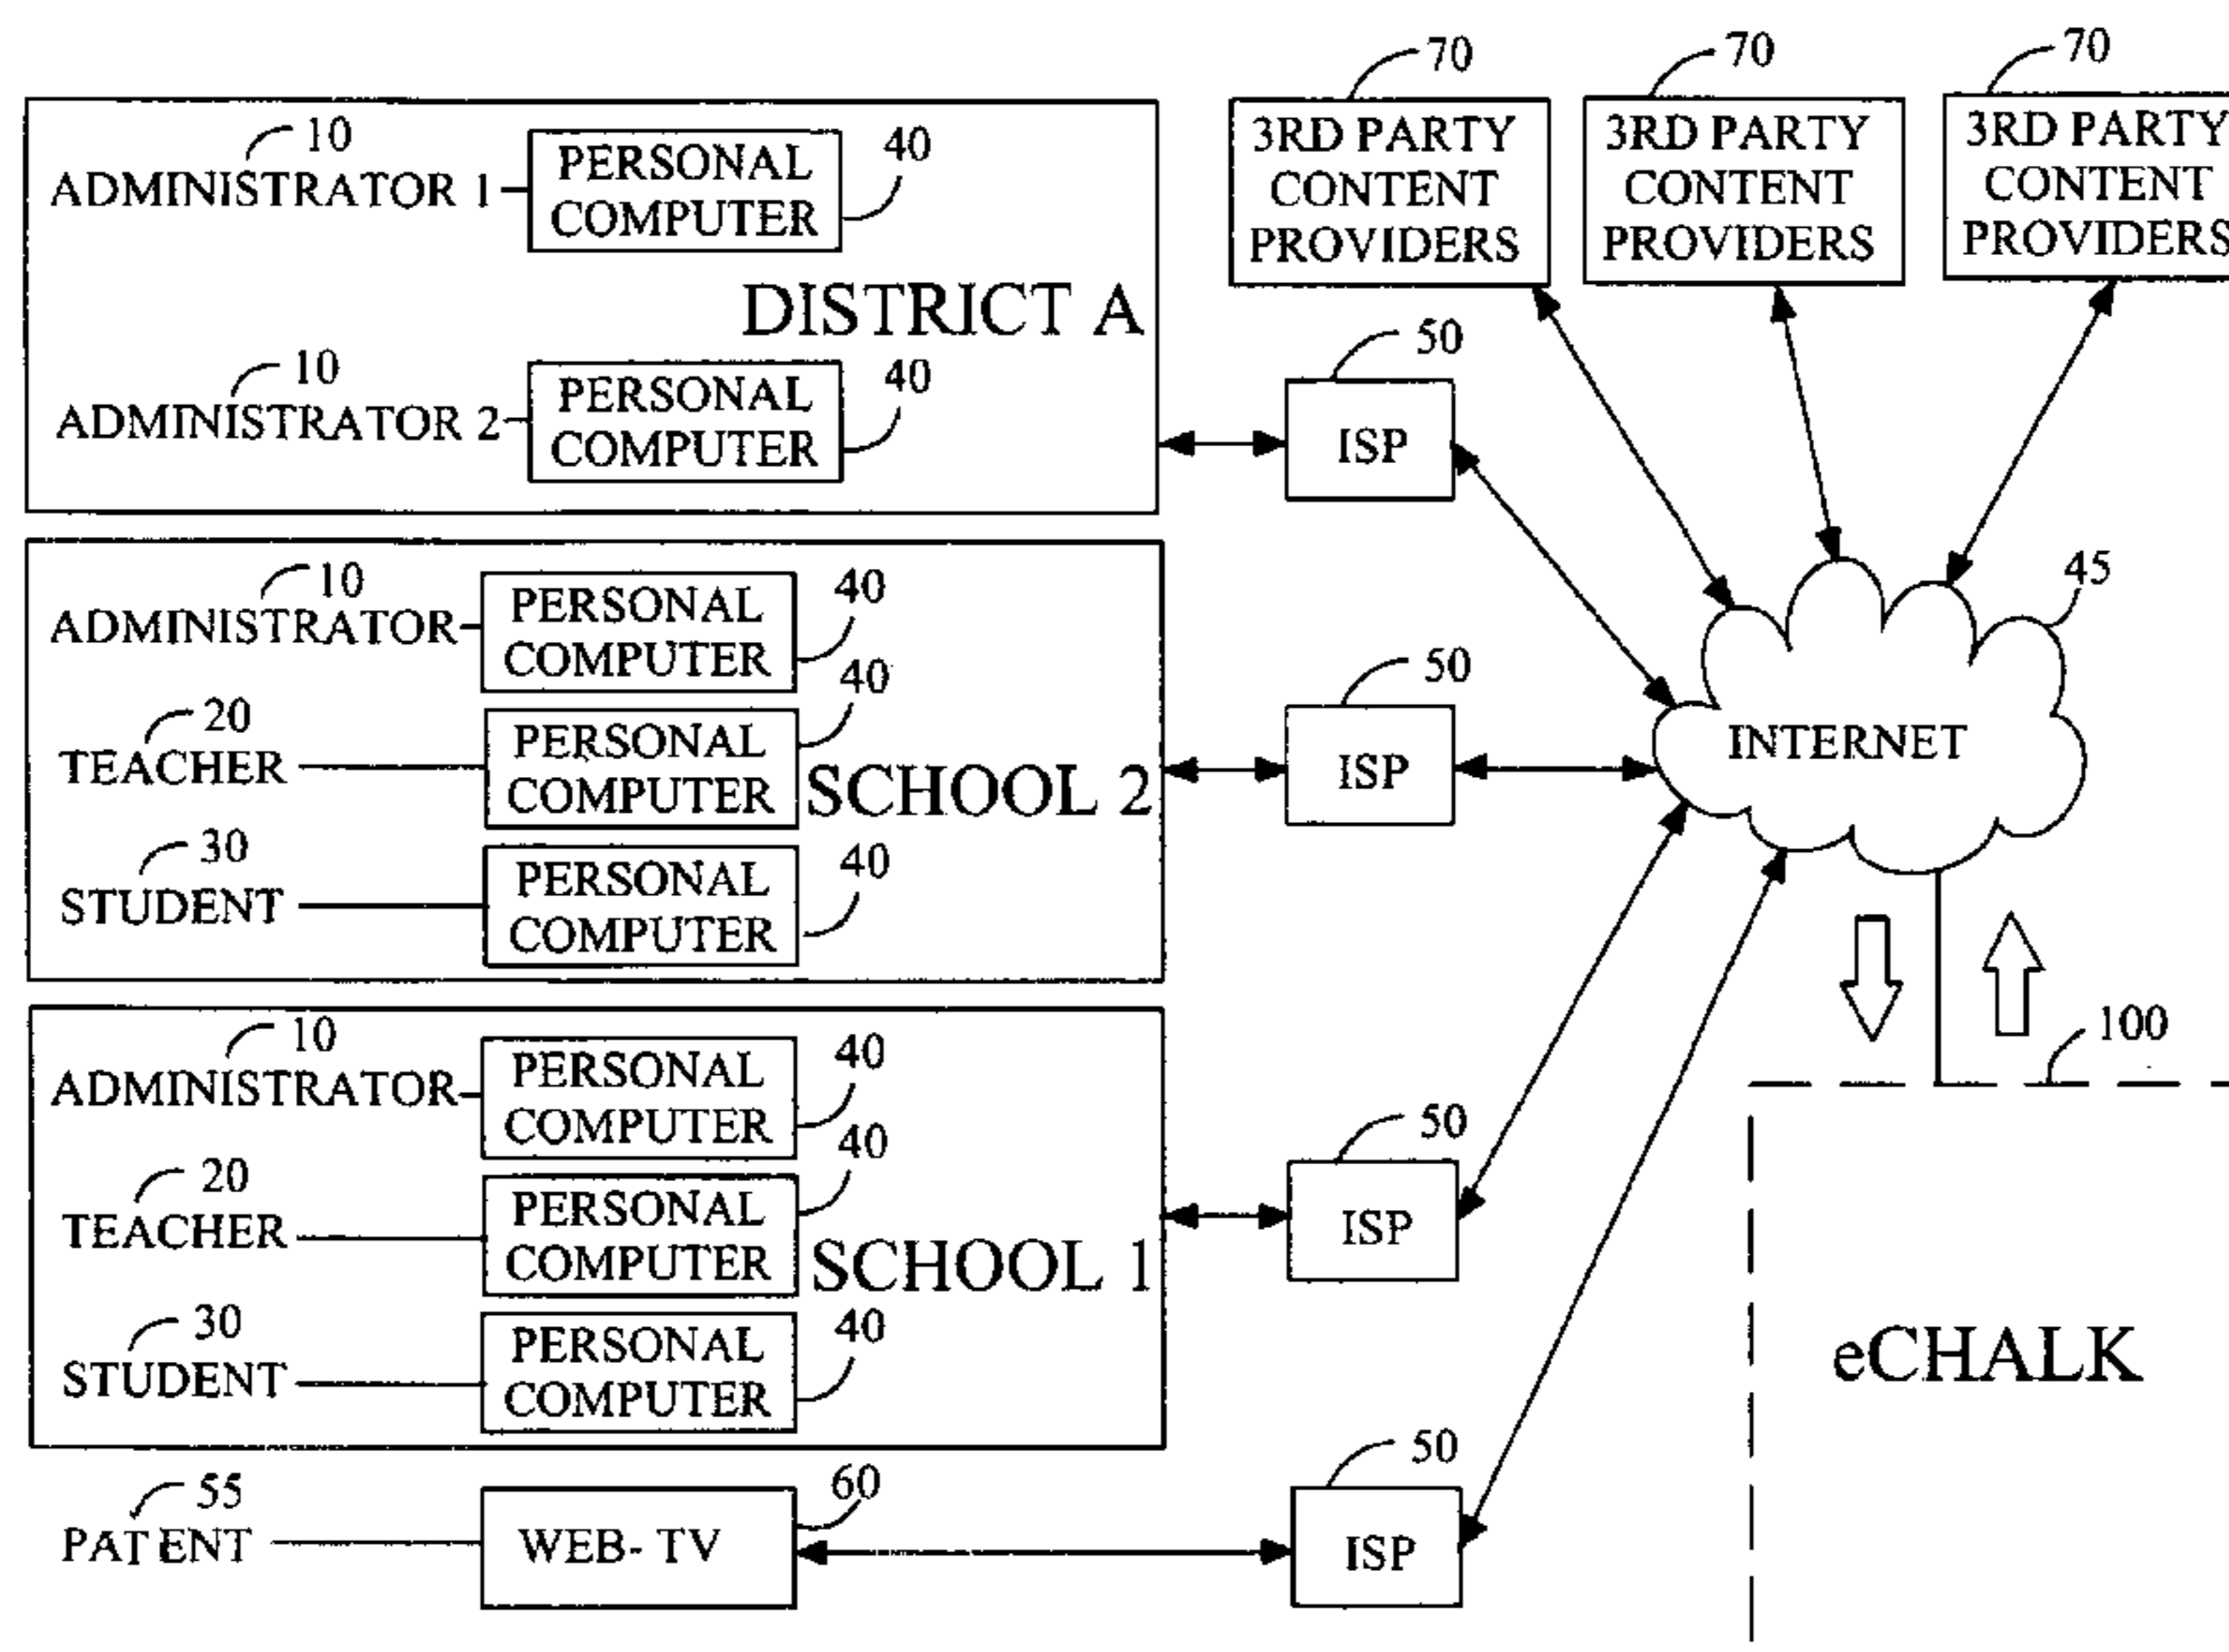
70
70
70
3RD PARTY CONTENT PROVIDERS
3RD PARTY CONTENT PROVIDERS
3RD PARTY CONTENT PROVIDERS

10
ADMINISTRATOR 1
PERSONAL COMPUTER
40
DISTRICT A
10
ADMINISTRATOR 2
PERSONAL COMPUTER
40

50
ISP

10
ADMINISTRATOR
PERSONAL COMPUTER
40
20
TEACHER
PERSONAL COMPUTER
40
SCHOOL 2
30
STUDENT
PERSONAL COMPUTER
40

50
ISP
45
INTERNET

10
ADMINISTRATOR
PERSONAL COMPUTER
40
20
TEACHER
PERSONAL COMPUTER
40
SCHOOL 1
30
STUDENT
PERSONAL COMPUTER
40

50
ISP
100
eCHALK

55
PATENT
WEB- TV
60
50
ISP